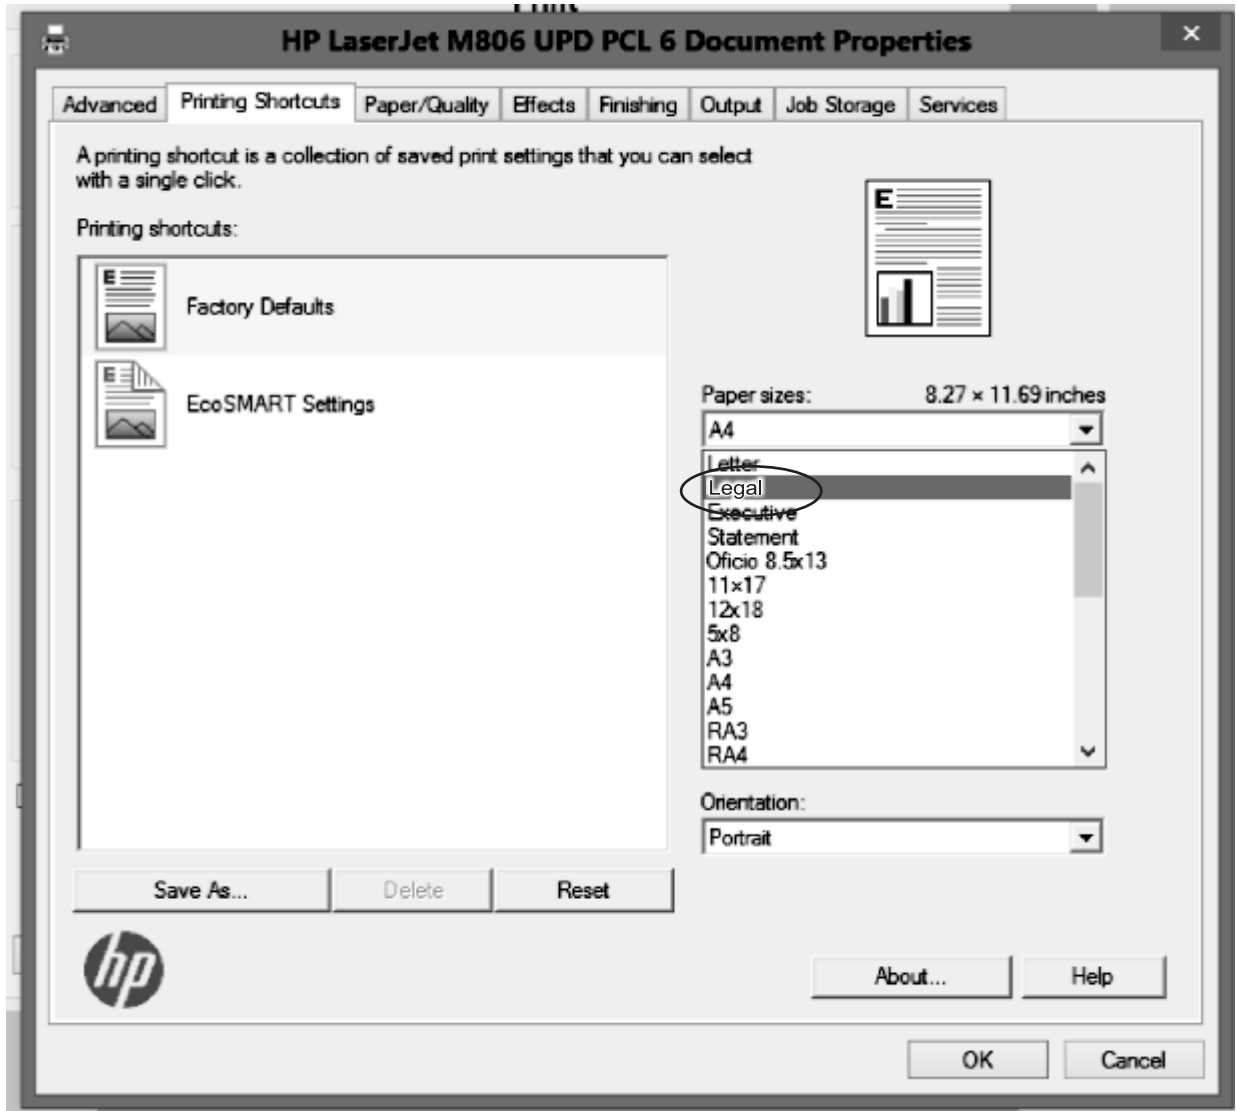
HP LaserJet M806 UPD PCL 6 Document Properties

Advanced | Printing Shortcuts | Paper/Quality | Effects | Finishing | Output | Job Storage | Services

A printing shortcut is a collection of saved print settings that you can select with a single click.

Printing shortcuts:

Factory Defaults

EcoSMART Settings

Paper sizes: 8.27 × 11.69 inches

A4

Letter
Legal
Executive
Statement
Oficio 8.5x13
11×17
12x18
5x8
A3
A4
A5
RA3
RA4

Orientation:

Portrait

Save As... Delete Reset

About... Help

OK Cancel